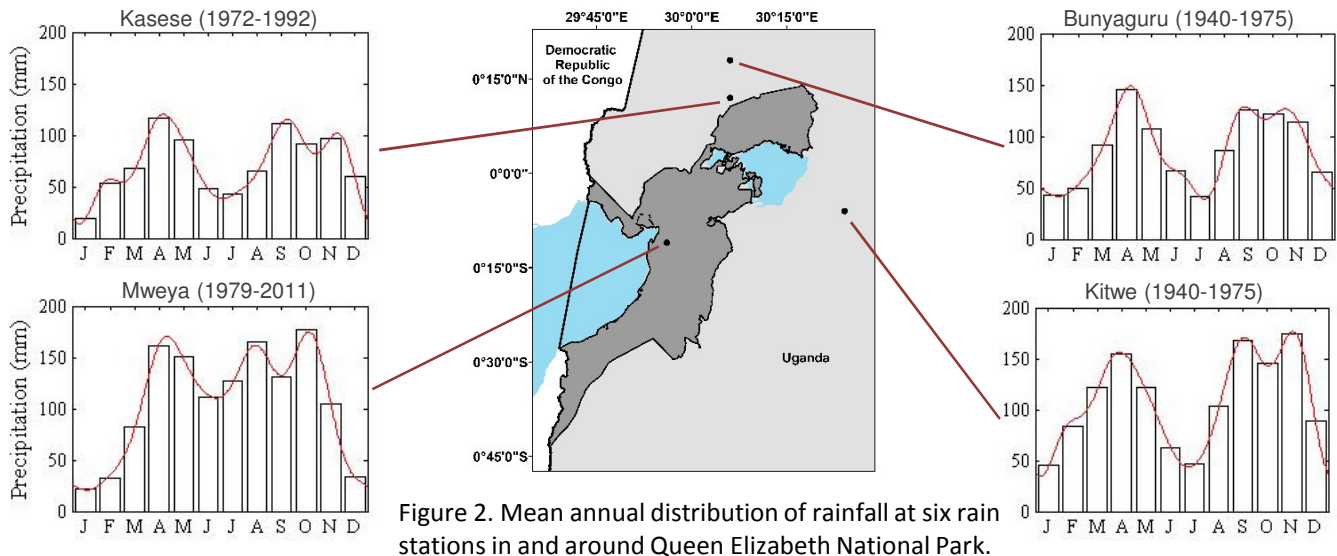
Kasese (1972-1992)

Precipitation (mm)

200
150
100
50
0

J F M A M J J A S O N D

Mweya (1979-2011)

Precipitation (mm)

200
150
100
50
0

J F M A M J J A S O N D

29°45'0"E 30°0'0"E 30°15'0"E

Democratic Republic of the Congo

0°15'0"N
0°0'0"
0°15'0"S
0°30'0"S
0°45'0"S

Uganda

Bunyaguru (1940-1975)

200
150
100
50
0

J F M A M J J A S O N D

Kitwe (1940-1975)

200
150
100
50
0

J F M A M J J A S O N D

Figure 2. Mean annual distribution of rainfall at six rain stations in and around Queen Elizabeth National Park.